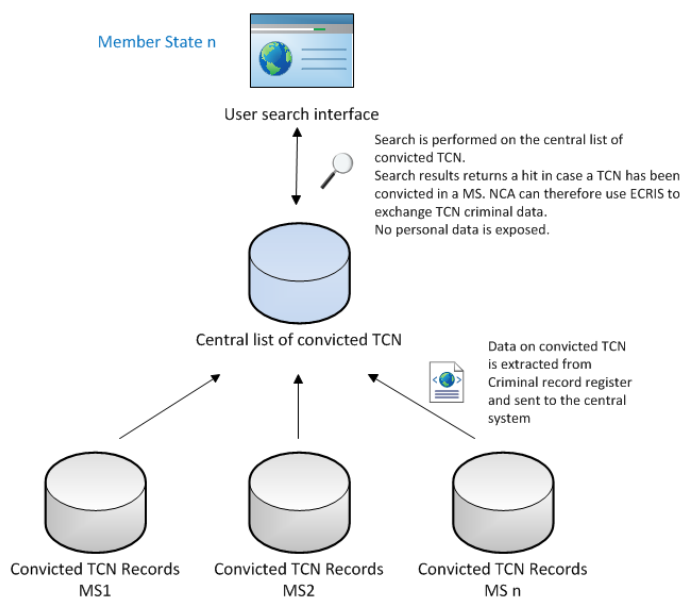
Member State n

User search interface

Search is performed on the central list of convicted TCN.
Search results returns a hit in case a TCN has been convicted in a MS. NCA can therefore use ECRIS to exchange TCN criminal data.
No personal data is exposed.

Central list of convicted TCN

Data on convicted TCN is extracted from Criminal record register and sent to the central system

Convicted TCN Records MS1

Convicted TCN Records MS2

Convicted TCN Records MS n